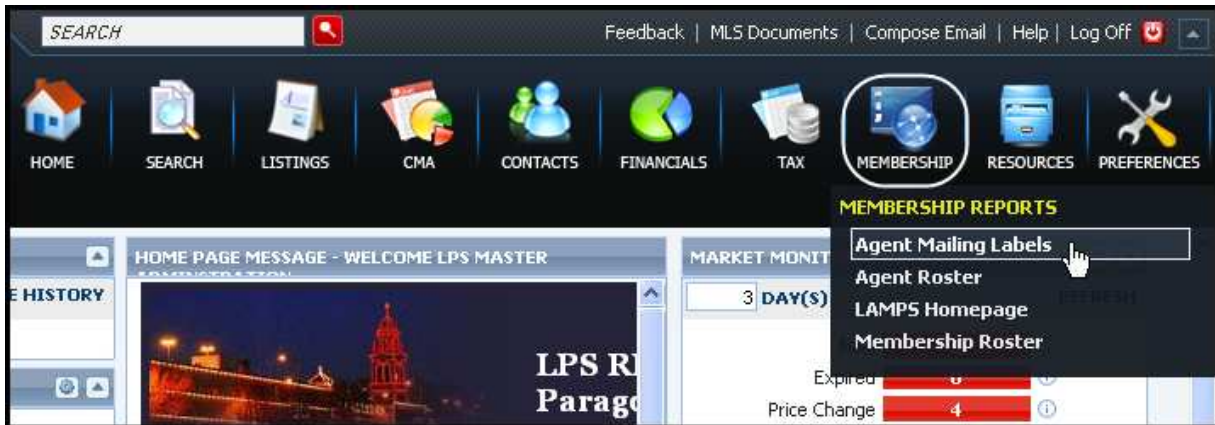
SEARCH

Feedback | MLS Documents | Compose Email | Help | Log Off

HOME SEARCH LISTINGS CMA CONTACTS FINANCIALS TAX MEMBERSHIP RESOURCES PREFERENCES

MEMBERSHIP REPORTS
Agent Mailing Labels
Agent Roster
LAMPS Homepage
Membership Roster

E HISTORY

HOME PAGE MESSAGE - WELCOME LPS MASTER ADMINISTRATION

LPS R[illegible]
Parag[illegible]

MARKET MONIT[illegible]

3 DAY(S)

Expired 0
Price Change 4